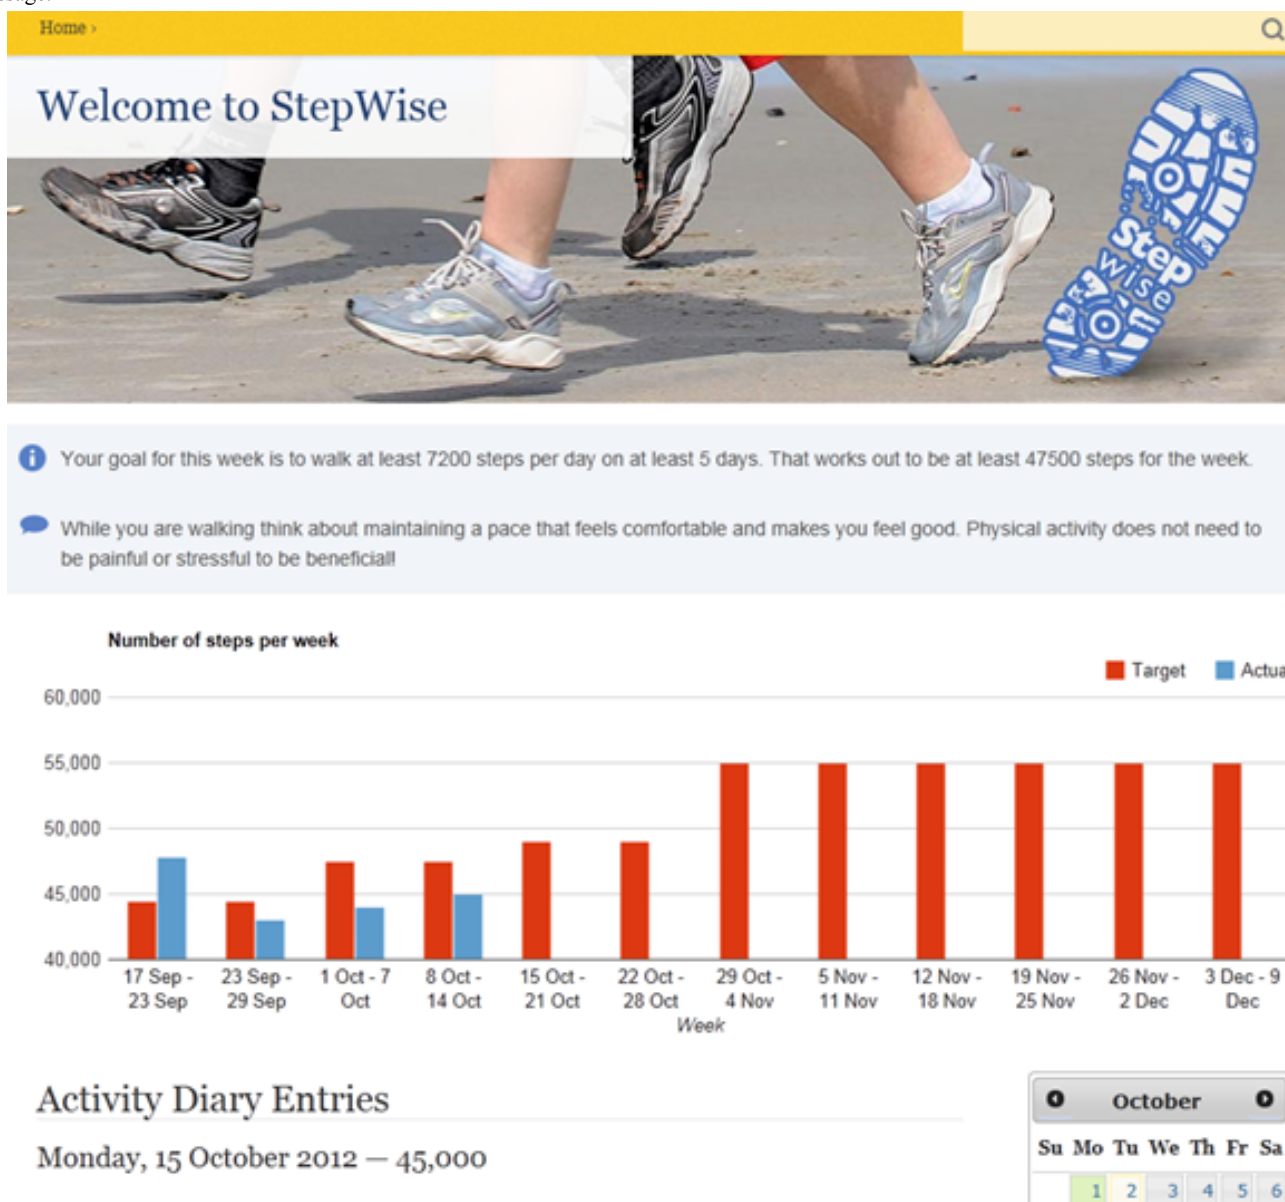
Home ›

Welcome to StepWise

Step wise

Your goal for this week is to walk at least 7200 steps per day on at least 5 days. That works out to be at least 47500 steps for the week.

While you are walking think about maintaining a pace that feels comfortable and makes you feel good. Physical activity does not need to be painful or stressful to be beneficial!

Number of steps per week

Target Actua

60,000
55,000
50,000
45,000
40,000

17 Sep - 23 Sep
23 Sep - 29 Sep
1 Oct - 7 Oct
8 Oct - 14 Oct
15 Oct - 21 Oct
22 Oct - 28 Oct
29 Oct - 4 Nov
5 Nov - 11 Nov
12 Nov - 18 Nov
19 Nov - 25 Nov
26 Nov - 2 Dec
3 Dec - 9 Dec

Week

Activity Diary Entries

Monday, 15 October 2012 — 45,000

October

Su Mo Tu We Th Fr Sa

1 2 3 4 5 6